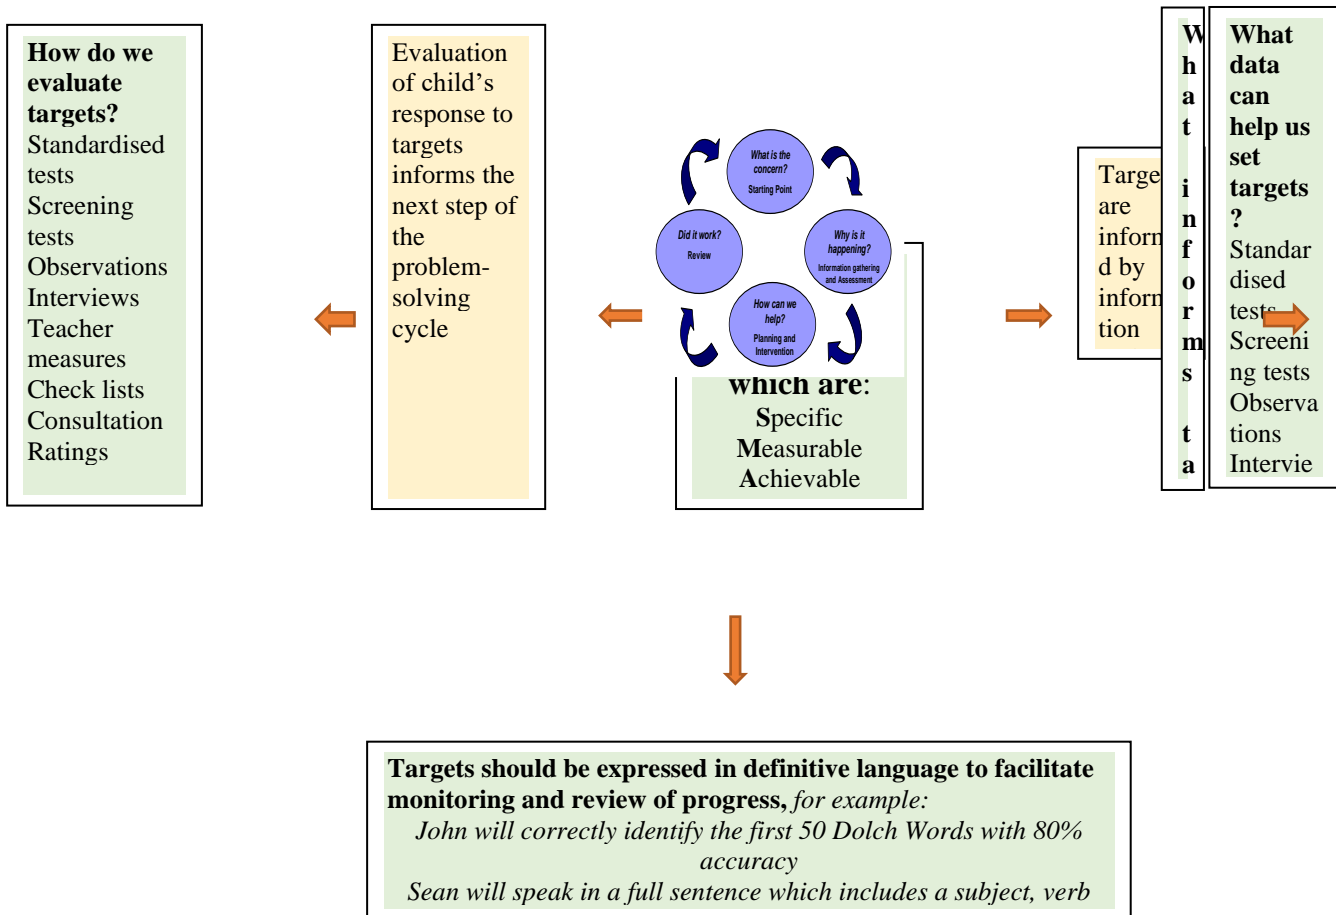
How do we evaluate targets?
Standardised tests
Screening tests
Observations
Interviews
Teacher measures
Check lists
Consultation
Ratings

Evaluation of child's response to targets informs the next step of the problem-solving cycle

What is the concern?
Starting Point

Why is it happening?
Information gathering and Assessment

How can we help?
Planning and Intervention

Did it work?
Review

which are:
Specific
Measurable
Achievable

Targe are inforn d by inforn tion

W h a t i n f o r m s t a

What data can help us set targets?
Standar dised tests
Screeni ng tests
Observa tions
Intervie

Targets should be expressed in definitive language to facilitate monitoring and review of progress, for example:
John will correctly identify the first 50 Dolch Words with 80% accuracy
Sean will speak in a full sentence which includes a subject, verb